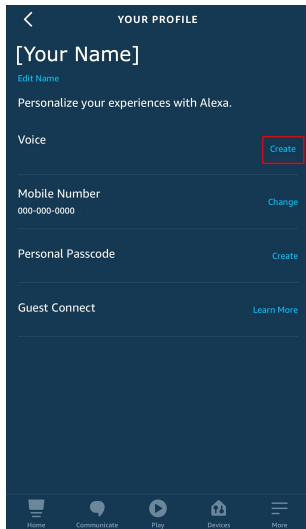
YOUR PROFILE

[Your Name]

Edit Name

Personalize your experiences with Alexa.

Voice

Create

Mobile Number

000-000-0000

Change

Personal Passcode

Create

Guest Connect

Learn More

Home

Communicate

Play

Devices

More